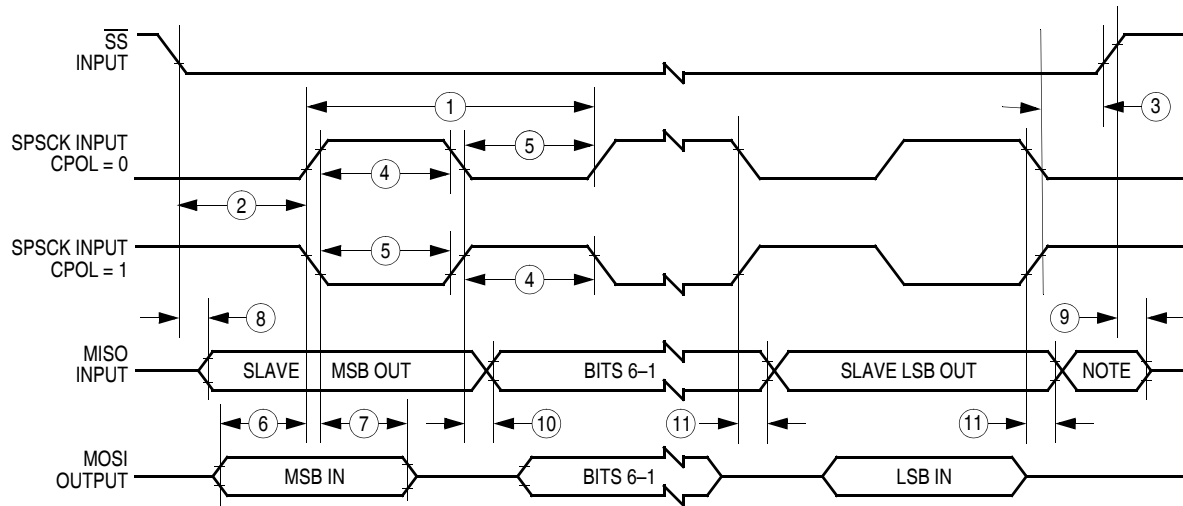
$\overline{SS}$
INPUT

1

3

SPSCK INPUT
CPOL = 0

5

4

2

SPSCK INPUT
CPOL = 1

5

4

8

9

MISO
INPUT

SLAVE

MSB OUT

BITS 6–1

SLAVE LSB OUT

NOTE

6

7

10

11

11

MOSI
OUTPUT

MSB IN

BITS 6–1

LSB IN